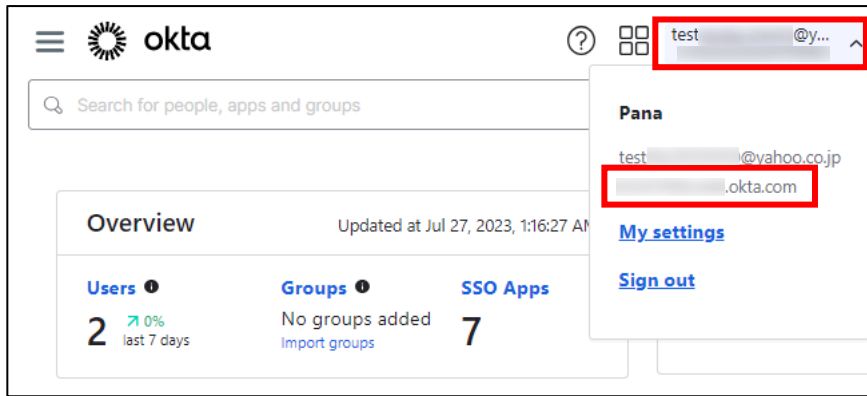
okta

test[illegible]@y...
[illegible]

Search for people, apps and groups

Pana

test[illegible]@yahoo.co.jp
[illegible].okta.com

My settings

Sign out

Overview

Updated at Jul 27, 2023, 1:16:27 AM

Users

2

0%
last 7 days

Groups

No groups added
Import groups

SSO Apps

7